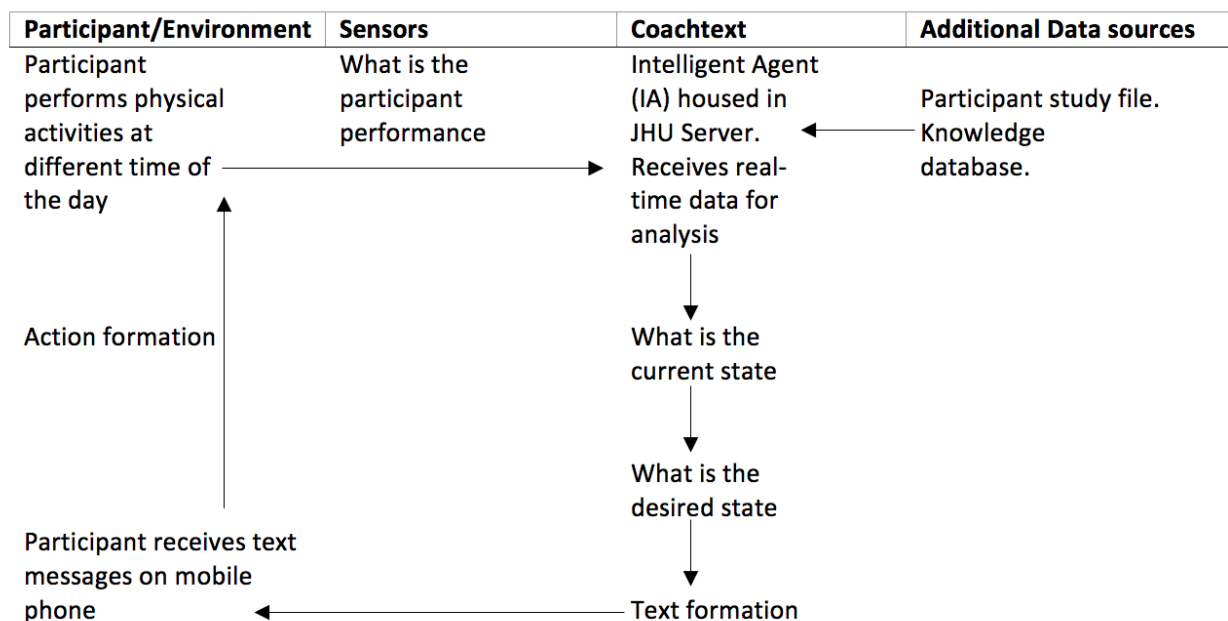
| Participant/Environment | Sensors | Coachtext | Additional Data sources |
|---|---|---|---|
| Participant performs physical activities at different time of the day | What is the participant performance | Intelligent Agent (IA) housed in JHU Server. Receives real-time data for analysis | Participant study file. Knowledge database. |
| Action formation | | What is the current state | |
| | | What is the desired state | |
| Participant receives text messages on mobile phone | | Text formation | |